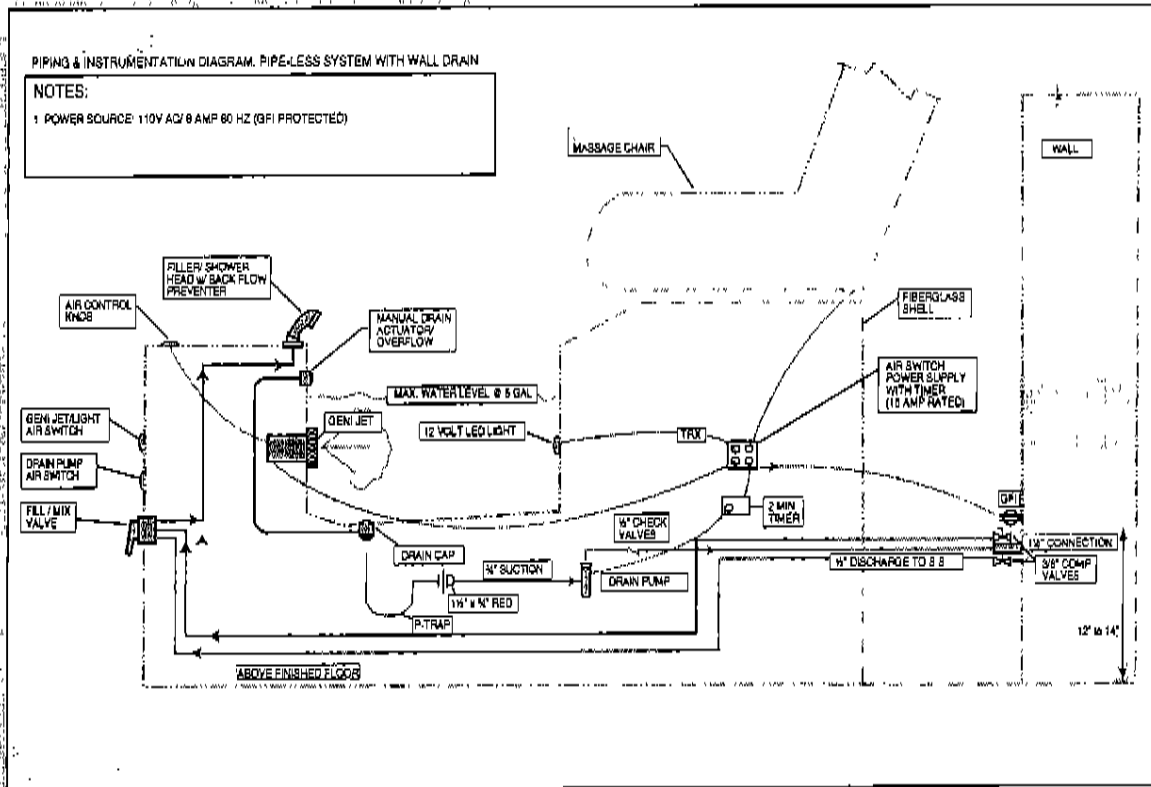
PIPING & INSTRUMENTATION DIAGRAM, PIPE-LESS SYSTEM WITH WALL DRAIN

NOTES:

1. POWER SOURCE: 110V AC/ 8 AMP 60 HZ (GFI PROTECTED)

MASSAGE CHAIR

WALL

FILLER/ SHOWER HEAD W/ BACK FLOW PREVENTER

AIR CONTROL KNOB

MANUAL DRAIN ACTUATOR/ OVERFLOW

FIBERGLASS SHELL

MAX. WATER LEVEL @ 5 GAL

AIR SWITCH POWER SUPPLY WITH TIMER (15 AMP RATED)

GENI JET/LIGHT AIR SWITCH

GENI JET

12 VOLT LED LIGHT

TRX

DRAIN PUMP AIR SWITCH

FILL / MIX VALVE

2 MIN TIMER

GFI

½" CHECK VALVES

1½" CONNECTION

DRAIN CAP

¾" SUCTION

DRAIN PUMP

½" DISCHARGE TO S S

3/8" COMP VALVES

1½" x ¾" RED

P-TRAP

12" to 14"

ABOVE FINISHED FLOOR